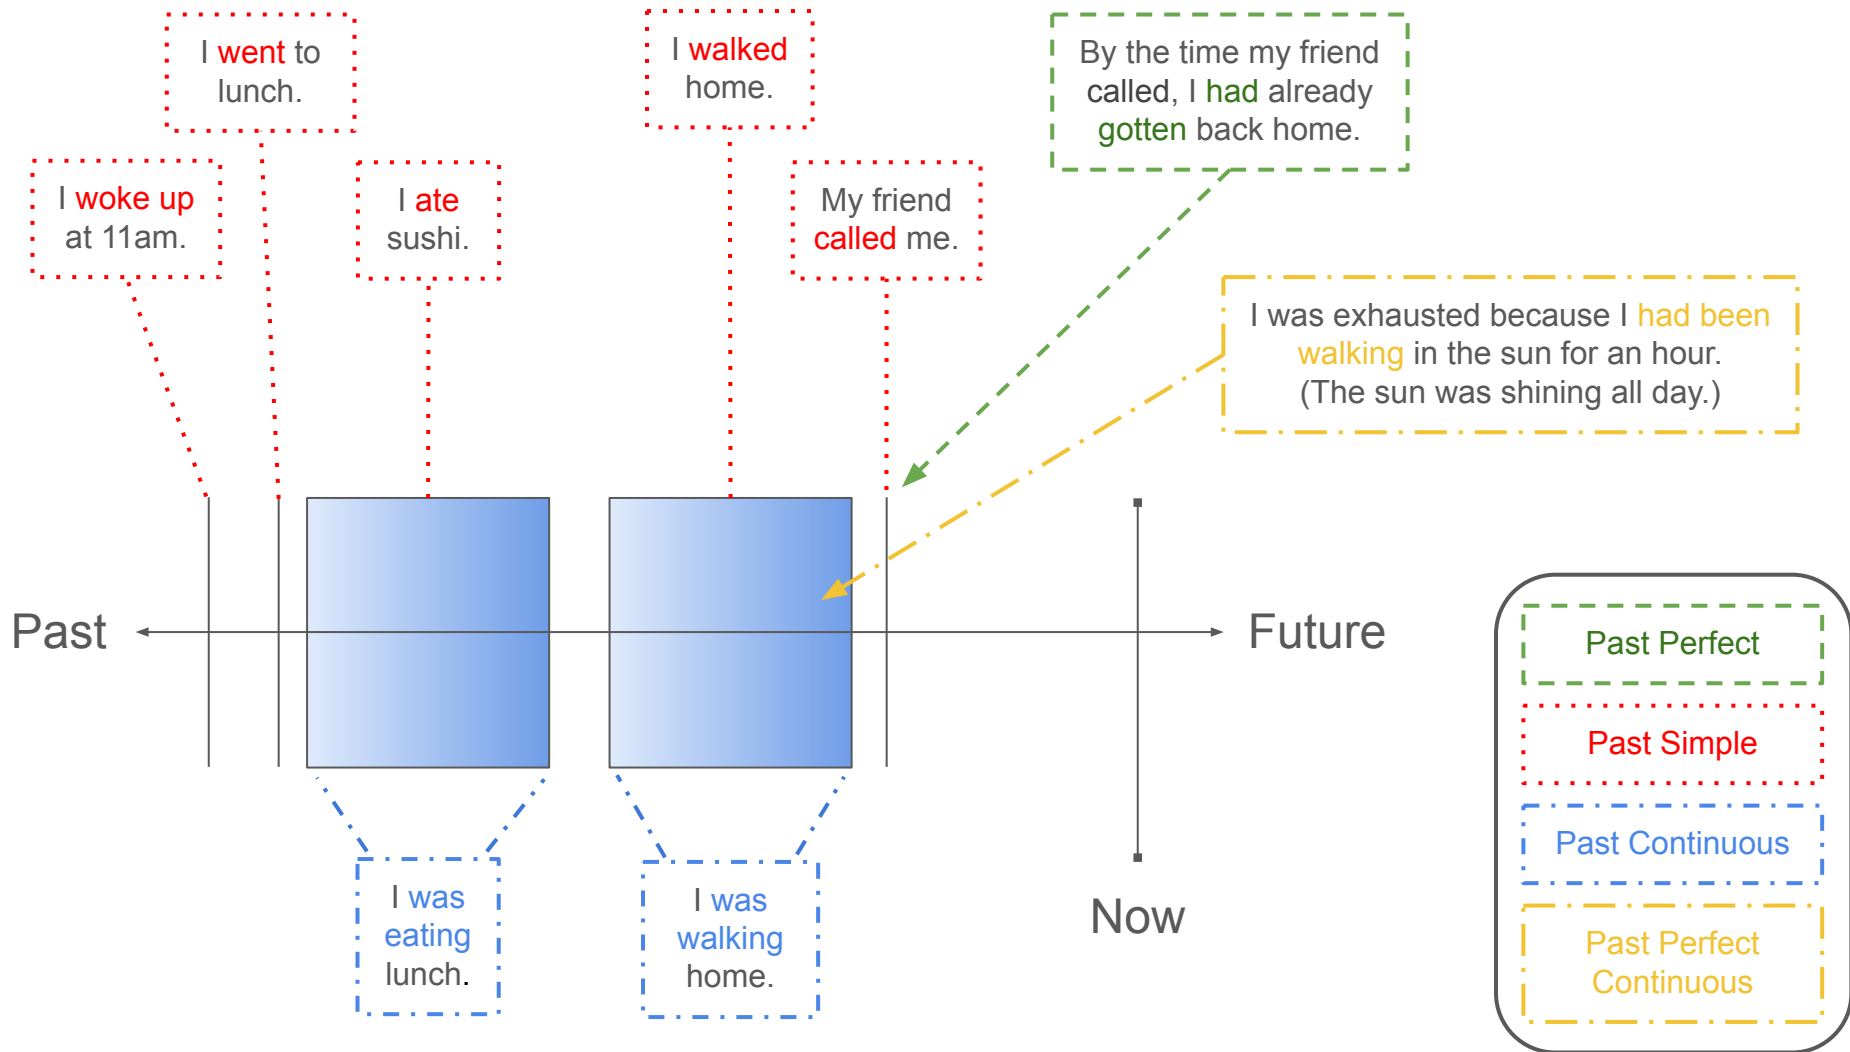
I went to lunch.

I walked home.

By the time my friend called, I had already gotten back home.

I woke up at 11am.

I ate sushi.

My friend called me.

I was exhausted because I had been walking in the sun for an hour. (The sun was shining all day.)

Past

Future

Now

I was eating lunch.

I was walking home.

Past Perfect

Past Simple

Past Continuous

Past Perfect Continuous